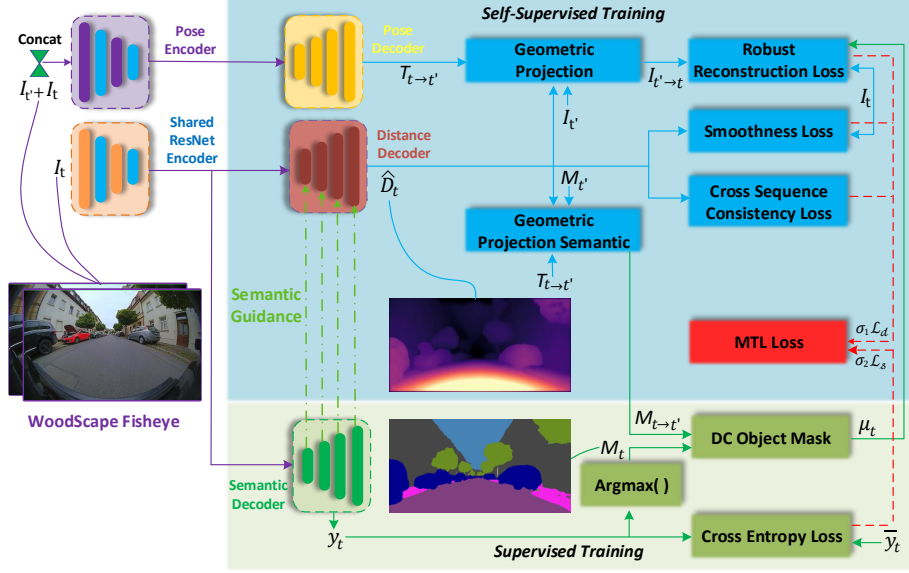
Concat

$I_{t'} + I_t$

Pose Encoder

Pose Decoder

Self-Supervised Training

$T_{t\to t'}$

Geometric Projection

$I_{t'\to t}$

Robust Reconstruction Loss

$I_t$

Shared ResNet Encoder

$I_t$

Distance Decoder

$I_{t'}$

Smoothness Loss

$\hat{D}_t$

$M_{t'}$

Cross Sequence Consistency Loss

Geometric Projection Semantic

$T_{t\to t'}$

Semantic Guidance

MTL Loss

$\sigma_1 \mathcal{L}_d$

$\sigma_2 \mathcal{L}_s$

WoodScape Fisheye

$M_{t\to t'}$

DC Object Mask

$\mu_t$

$M_t$

Semantic Decoder

Argmax( )

$y_t$

Supervised Training

Cross Entropy Loss

$\overline{y}_t$